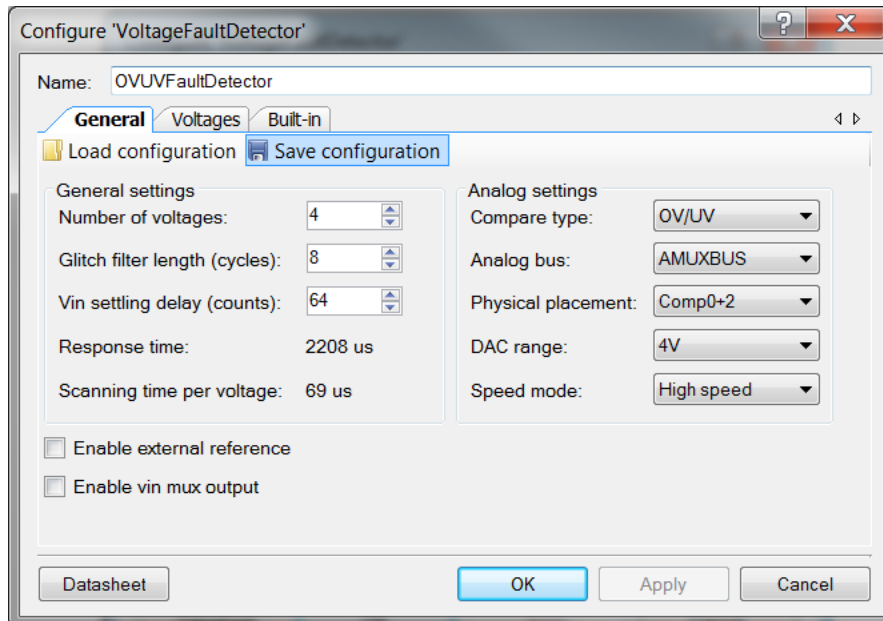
Configure 'VoltageFaultDetector'

?

X

Name: OVUVFaultDetector

General Voltages Built-in

Load configuration Save configuration

General settings

Number of voltages: 4

Glitch filter length (cycles): 8

Vin settling delay (counts): 64

Response time: 2208 us

Scanning time per voltage: 69 us

Analog settings

Compare type: OV/UV

Analog bus: AMUXBUS

Physical placement: Comp0+2

DAC range: 4V

Speed mode: High speed

Enable external reference

Enable vin mux output

Datasheet

OK

Apply

Cancel